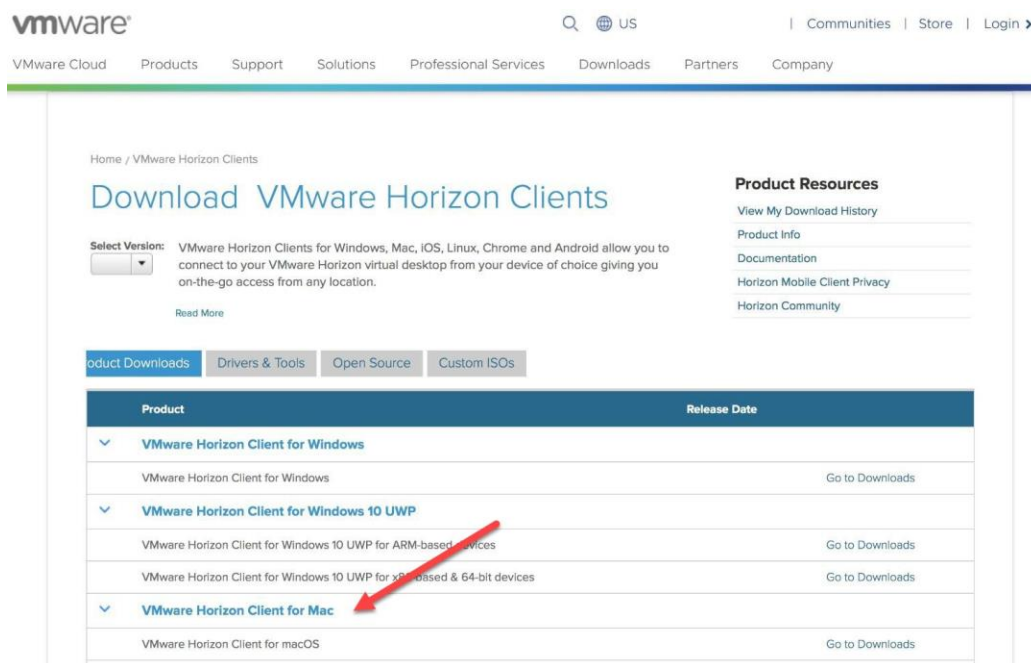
vmware

US | Communities | Store | Login

VMware Cloud Products Support Solutions Professional Services Downloads Partners Company

Home / VMware Horizon Clients

Download VMware Horizon Clients

Select Version:

VMware Horizon Clients for Windows, Mac, iOS, Linux, Chrome and Android allow you to connect to your VMware Horizon virtual desktop from your device of choice giving you on-the-go access from any location.

Read More

Product Resources

View My Download History

Product Info

Documentation

Horizon Mobile Client Privacy

Horizon Community

oduct Downloads | Drivers & Tools | Open Source | Custom ISOs

| Product | Release Date |
|---|---|
| VMware Horizon Client for Windows | |
| VMware Horizon Client for Windows | Go to Downloads |
| VMware Horizon Client for Windows 10 UWP | |
| VMware Horizon Client for Windows 10 UWP for ARM-based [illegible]vices | Go to Downloads |
| VMware Horizon Client for Windows 10 UWP for x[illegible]based & 64-bit devices | Go to Downloads |
| VMware Horizon Client for Mac | |
| VMware Horizon Client for macOS | Go to Downloads |